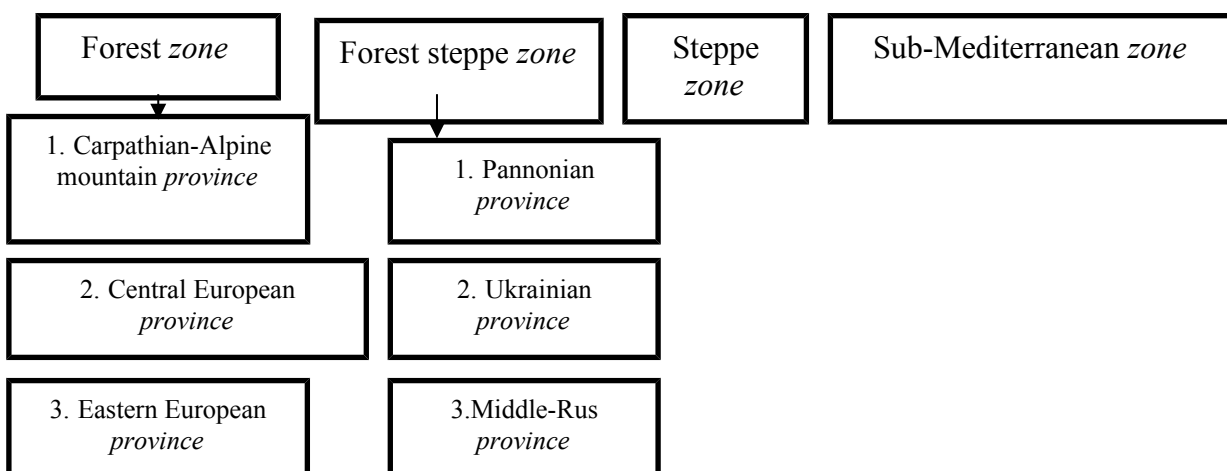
Forest *zone*

Forest steppe *zone*

Steppe *zone*

Sub-Mediterranean *zone*

1. Carpathian-Alpine mountain *province*

1. Pannonian *province*

2. Central European *province*

2. Ukrainian *province*

3. Eastern European *province*

3.Middle-Rus *province*